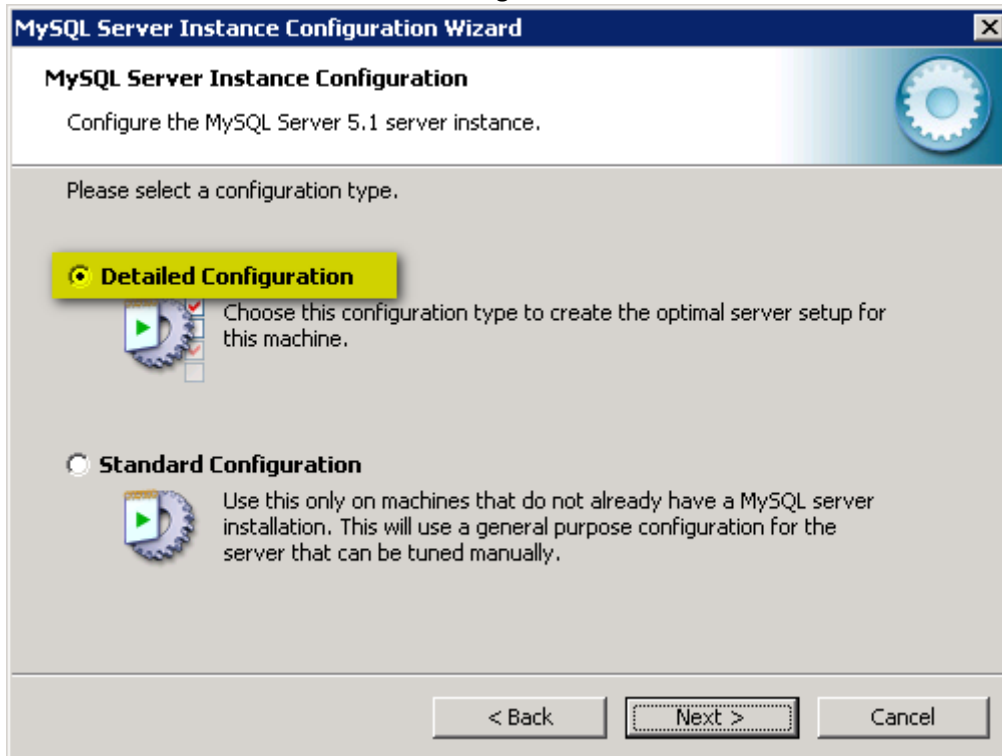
MySQL Server Instance Configuration Wizard

MySQL Server Instance Configuration

Configure the MySQL Server 5.1 server instance.

Please select a configuration type.

Detailed Configuration

Choose this configuration type to create the optimal server setup for this machine.

Standard Configuration

Use this only on machines that do not already have a MySQL server installation. This will use a general purpose configuration for the server that can be tuned manually.

< Back

Next >

Cancel